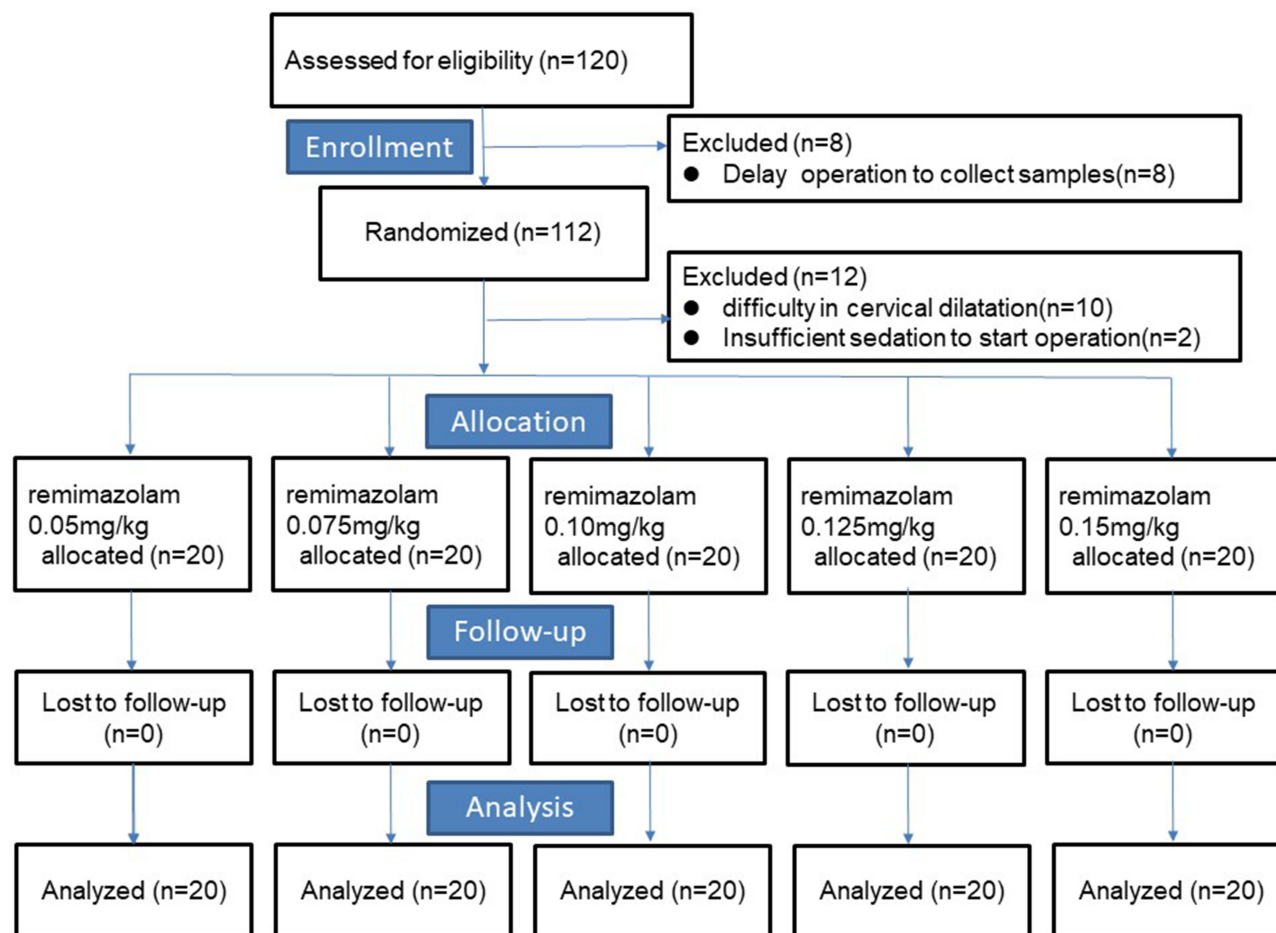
Assessed for eligibility (n=120)

Enrollment

Excluded (n=8)
● Delay operation to collect samples(n=8)

Randomized (n=112)

Excluded (n=12)
● difficulty in cervical dilatation(n=10)
● Insufficient sedation to start operation(n=2)

Allocation

remimazolam 0.05mg/kg allocated (n=20)

remimazolam 0.075mg/kg allocated (n=20)

remimazolam 0.10mg/kg allocated (n=20)

remimazolam 0.125mg/kg allocated (n=20)

remimazolam 0.15mg/kg allocated (n=20)

Follow-up

Lost to follow-up (n=0)

Lost to follow-up (n=0)

Lost to follow-up (n=0)

Lost to follow-up (n=0)

Lost to follow-up (n=0)

Analysis

Analyzed (n=20)

Analyzed (n=20)

Analyzed (n=20)

Analyzed (n=20)

Analyzed (n=20)